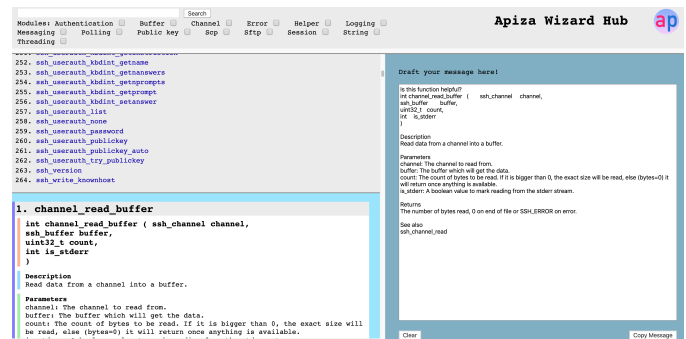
Search

Modules: Authentication Buffer Channel Error Helper Logging Messaging Polling Public key Scp Sftp Session String Threading

Apiza Wizard Hub

ap

252. ssh_userauth_kbdint_getname
253. ssh_userauth_kbdint_getnanswers
254. ssh_userauth_kbdint_getnprompts
255. ssh_userauth_kbdint_getprompt
256. ssh_userauth_kbdint_setanswer
257. ssh_userauth_list
258. ssh_userauth_none
259. ssh_userauth_password
260. ssh_userauth_publickey
261. ssh_userauth_publickey_auto
262. ssh_userauth_try_publickey
263. ssh_version
264. ssh_write_knownhost

1. channel_read_buffer

int channel_read_buffer ( ssh_channel channel,
ssh_buffer buffer,
uint32_t count,
int is_stderr
)

Description
Read data from a channel into a buffer.

Parameters
channel: The channel to read from.
buffer: The buffer which will get the data.
count: The count of bytes to be read. If it is bigger than 0, the exact size will be read, else (bytes=0) it will return once anything is available.

Draft your message here!

Is this function helpful?
int channel_read_buffer ( ssh_channel channel,
ssh_buffer buffer,
uint32_t count,
int is_stderr
)

Description
Read data from a channel into a buffer.

Parameters
channel: The channel to read from.
buffer: The buffer which will get the data.
count: The count of bytes to be read. If it is bigger than 0, the exact size will be read, else (bytes=0) it will return once anything is available.
is_stderr: A boolean value to mark reading from the stderr stream.

Returns
The number of bytes read, 0 on end of file or SSH_ERROR on error.

See also
ssh_channel_read

Clear

Copy Message